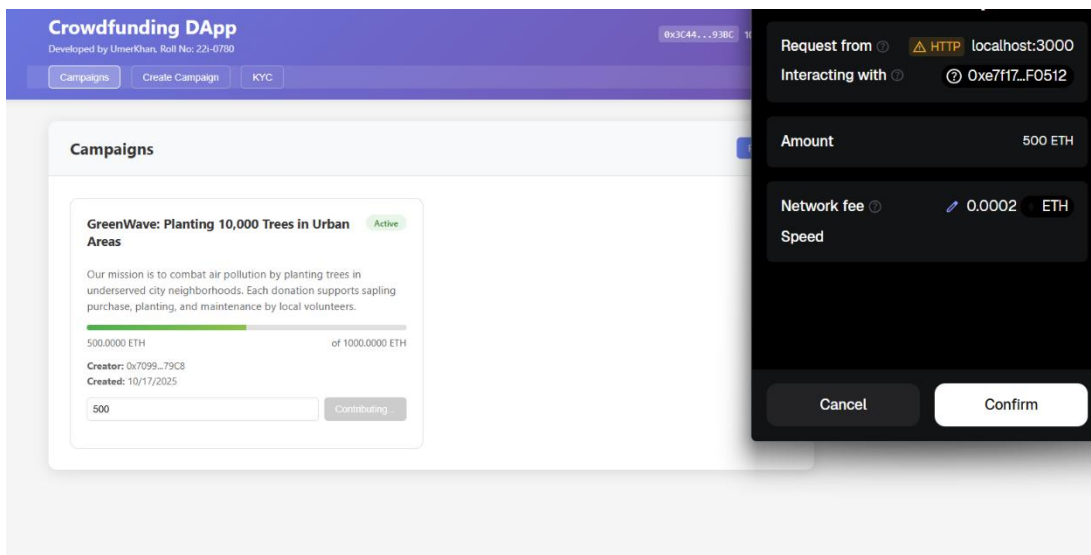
Crowdfunding DApp
Developed by UmerKhan, Roll No: 22i-0780

0x3C44...93BC 1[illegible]

Campaigns | Create Campaign | KYC

Campaigns

GreenWave: Planting 10,000 Trees in Urban Areas

Active

Our mission is to combat air pollution by planting trees in underserved city neighborhoods. Each donation supports sapling purchase, planting, and maintenance by local volunteers.

500.0000 ETH

of 1000.0000 ETH

Creator: 0x7099...79C8
Created: 10/17/2025

500

Contributing...

Request from ⚠ HTTP localhost:3000
Interacting with 0xe7f17...F0512

Amount 500 ETH

Network fee 0.0002 ETH
Speed

Cancel
Confirm